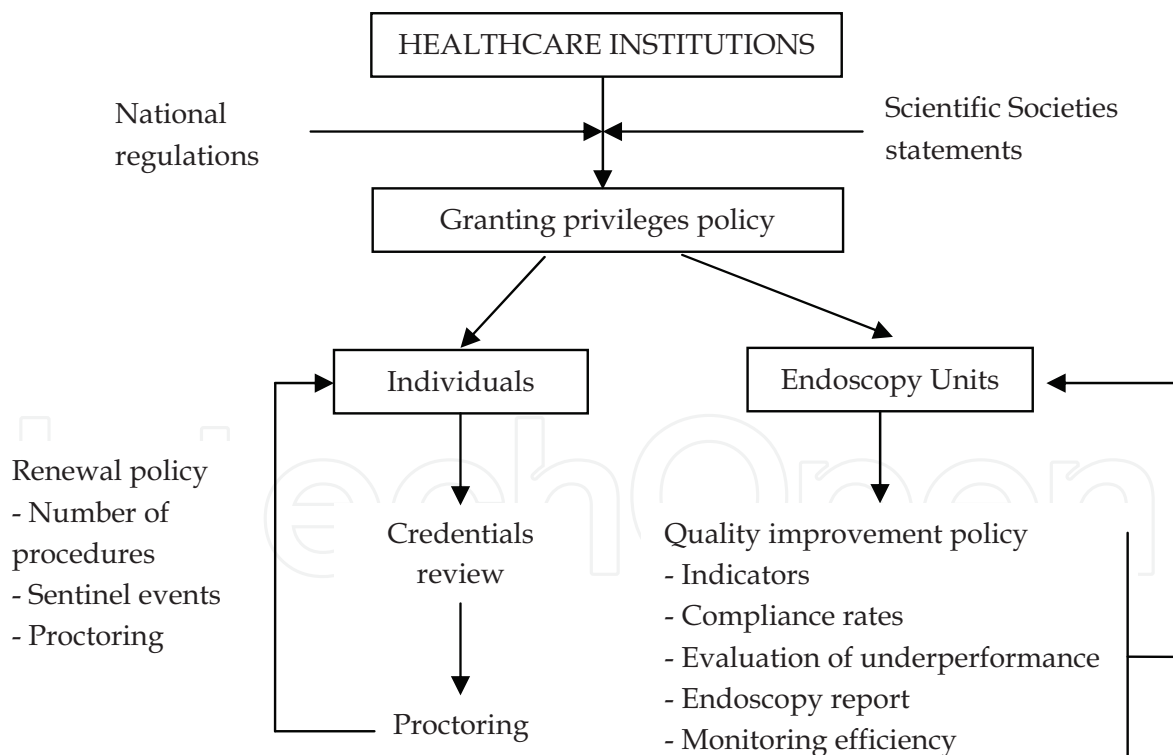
HEALTHCARE INSTITUTIONS

National regulations

Scientific Societies statements

Granting privileges policy

Individuals

Endoscopy Units

Renewal policy
- Number of procedures
- Sentinel events
- Proctoring

Credentials review

Proctoring

Quality improvement policy
- Indicators
- Compliance rates
- Evaluation of underperformance
- Endoscopy report
- Monitoring efficiency